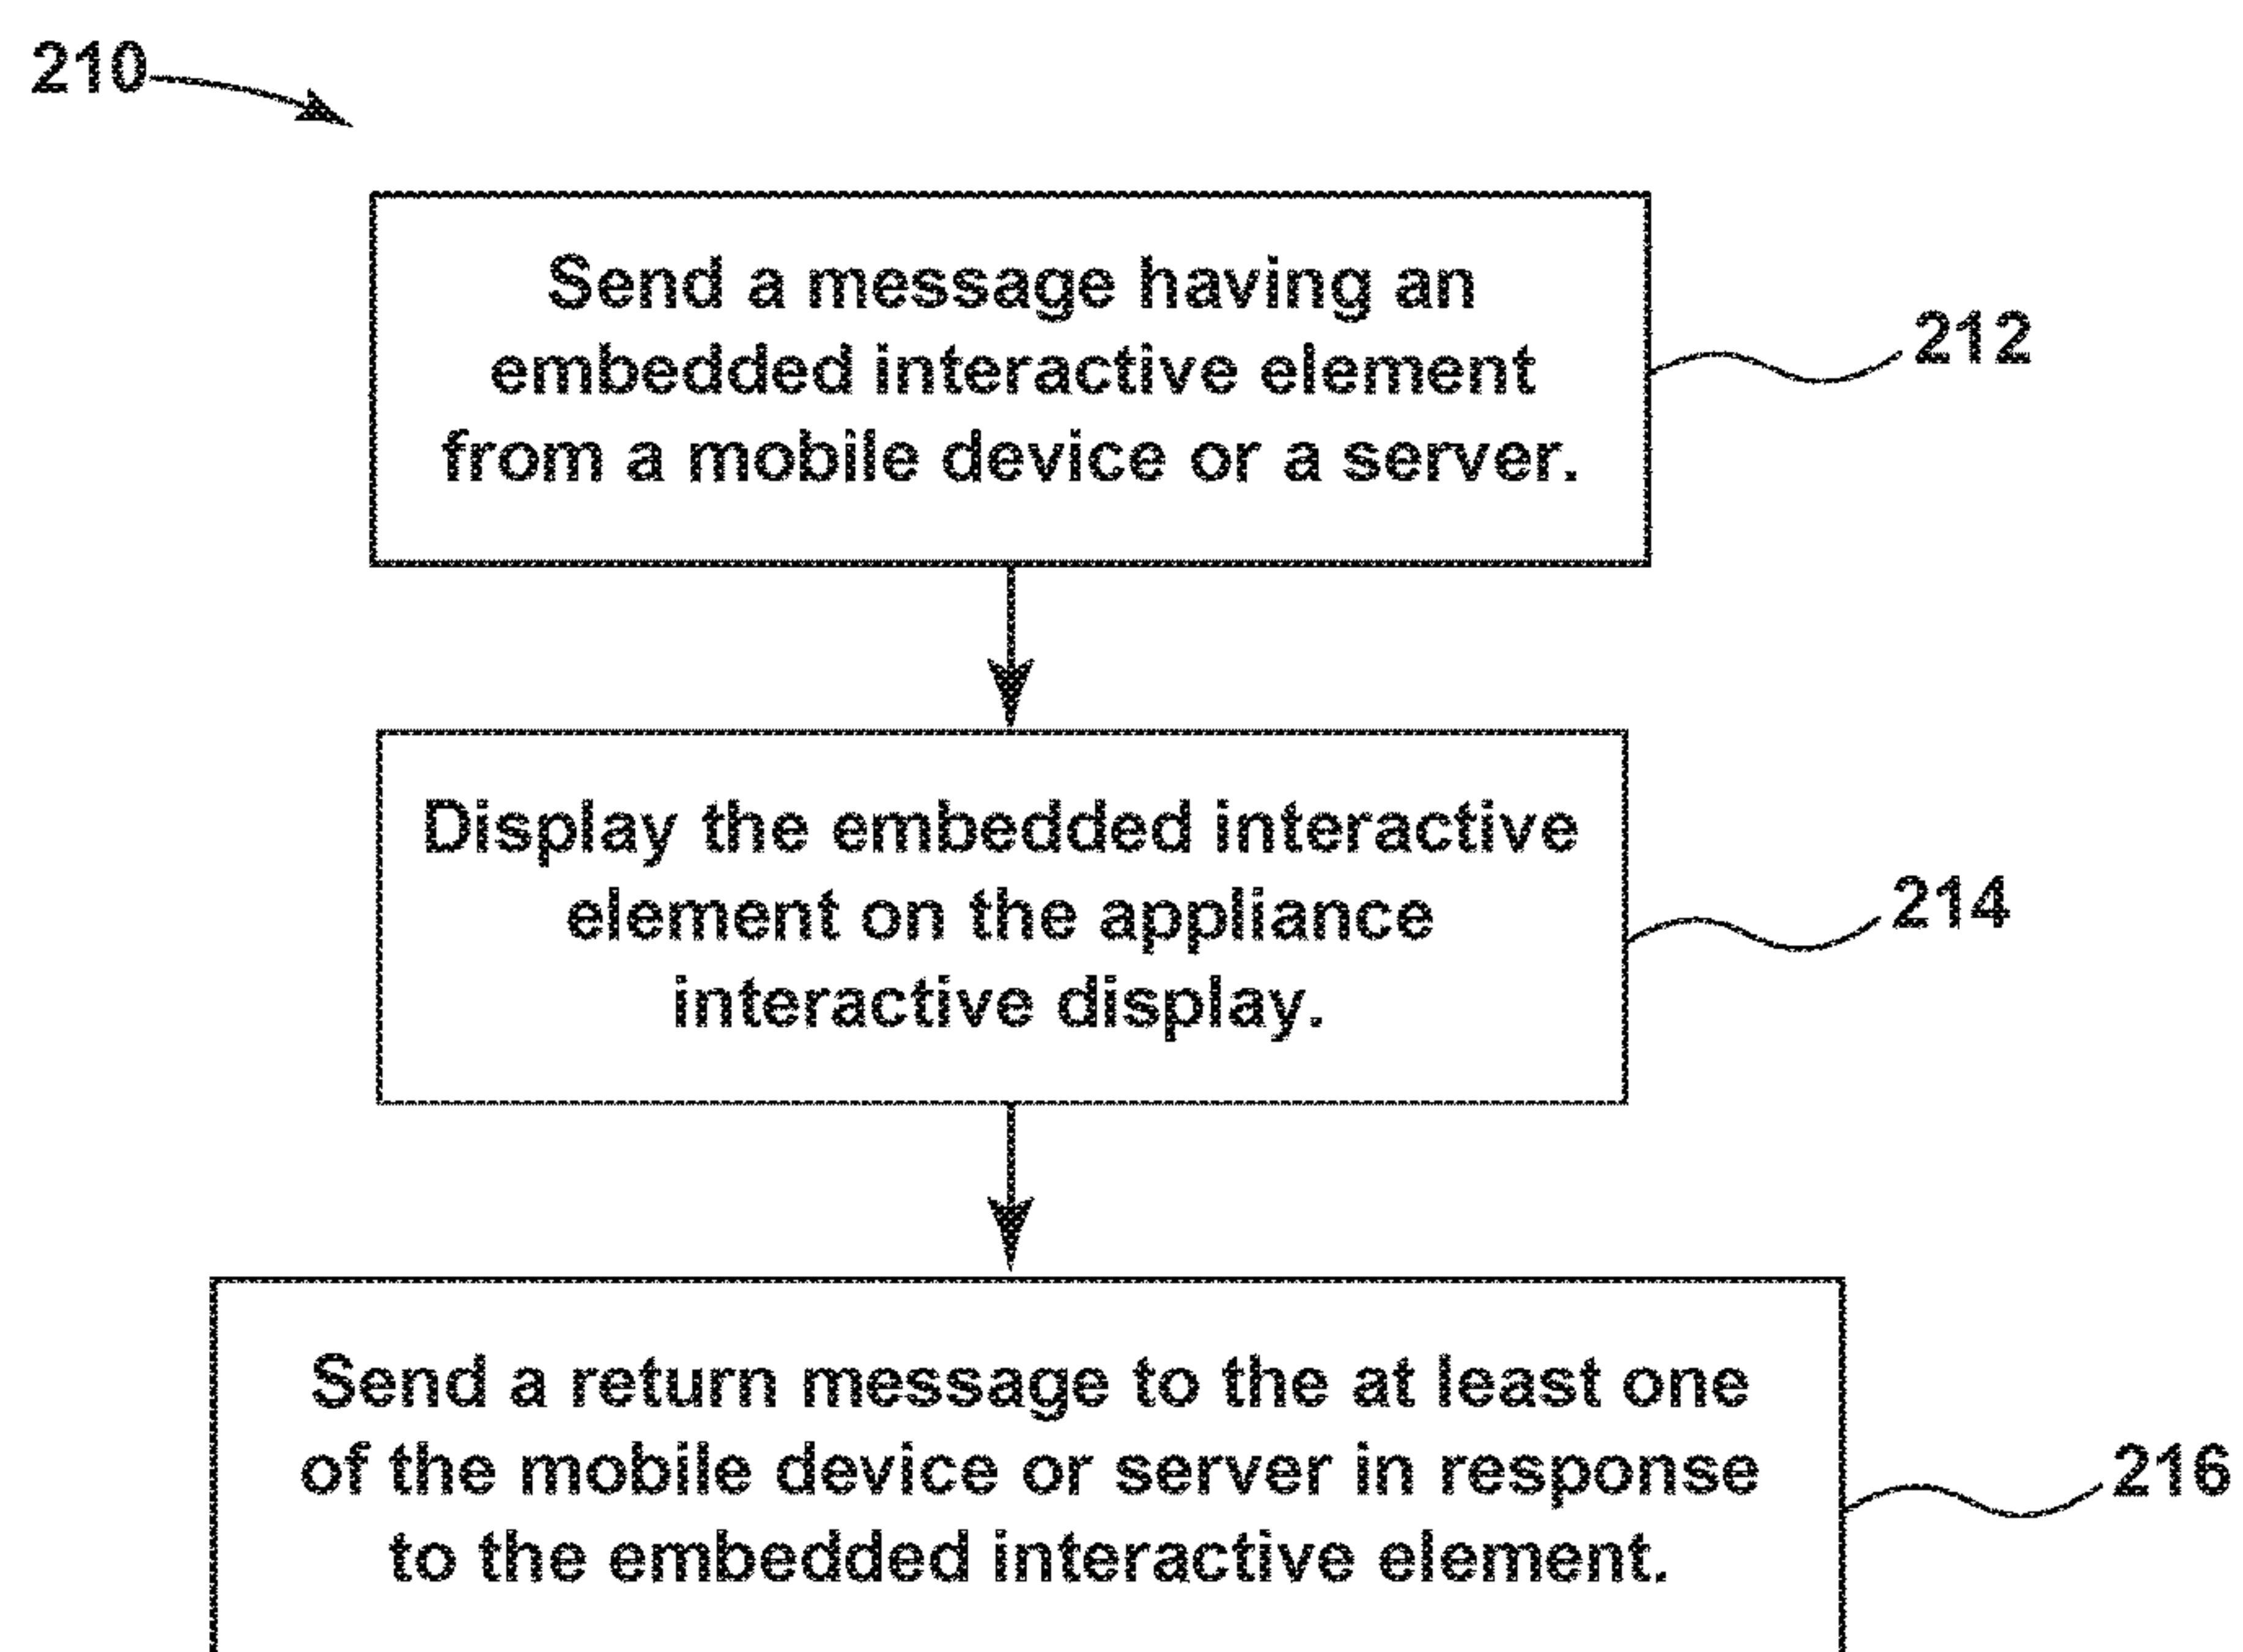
210

Send a message having an embedded interactive element from a mobile device or a server.

212

Display the embedded interactive element on the appliance interactive display.

214

Send a return message to the at least one of the mobile device or server in response to the embedded interactive element.

216